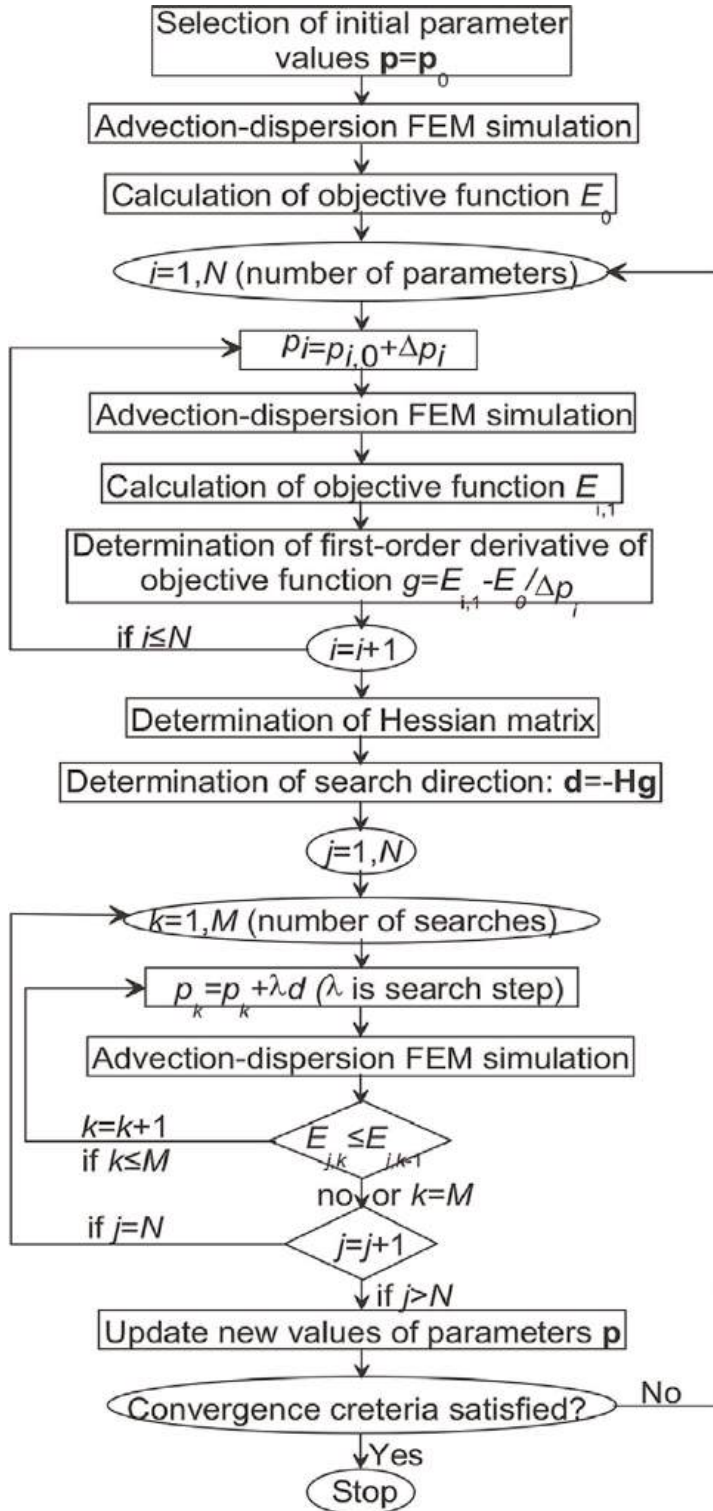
Selection of initial parameter values $\mathbf{p}=\mathbf{p}_0$

Advection-dispersion FEM simulation

Calculation of objective function $E_0$

$i=1,N$ (number of parameters)

$p_i=p_{i,0}+\Delta p_i$

Advection-dispersion FEM simulation

Calculation of objective function $E_{i,1}$

Determination of first-order derivative of objective function $g=E_{i,1}-E_0/\Delta p_i$

if $i\leq N$

$i=i+1$

Determination of Hessian matrix

Determination of search direction: $\mathbf{d}=-\mathbf{Hg}$

$j=1,N$

$k=1,M$ (number of searches)

$p_k=p_k+\lambda d$ ($\lambda$ is search step)

Advection-dispersion FEM simulation

$k=k+1$
if $k\leq M$

$E_{j,k}\leq E_{j,k-1}$

no or $k=M$

if $j=N$

$j=j+1$

if $j>N$

Update new values of parameters $\mathbf{p}$

Convergence creteria satisfied?

No

Yes

Stop